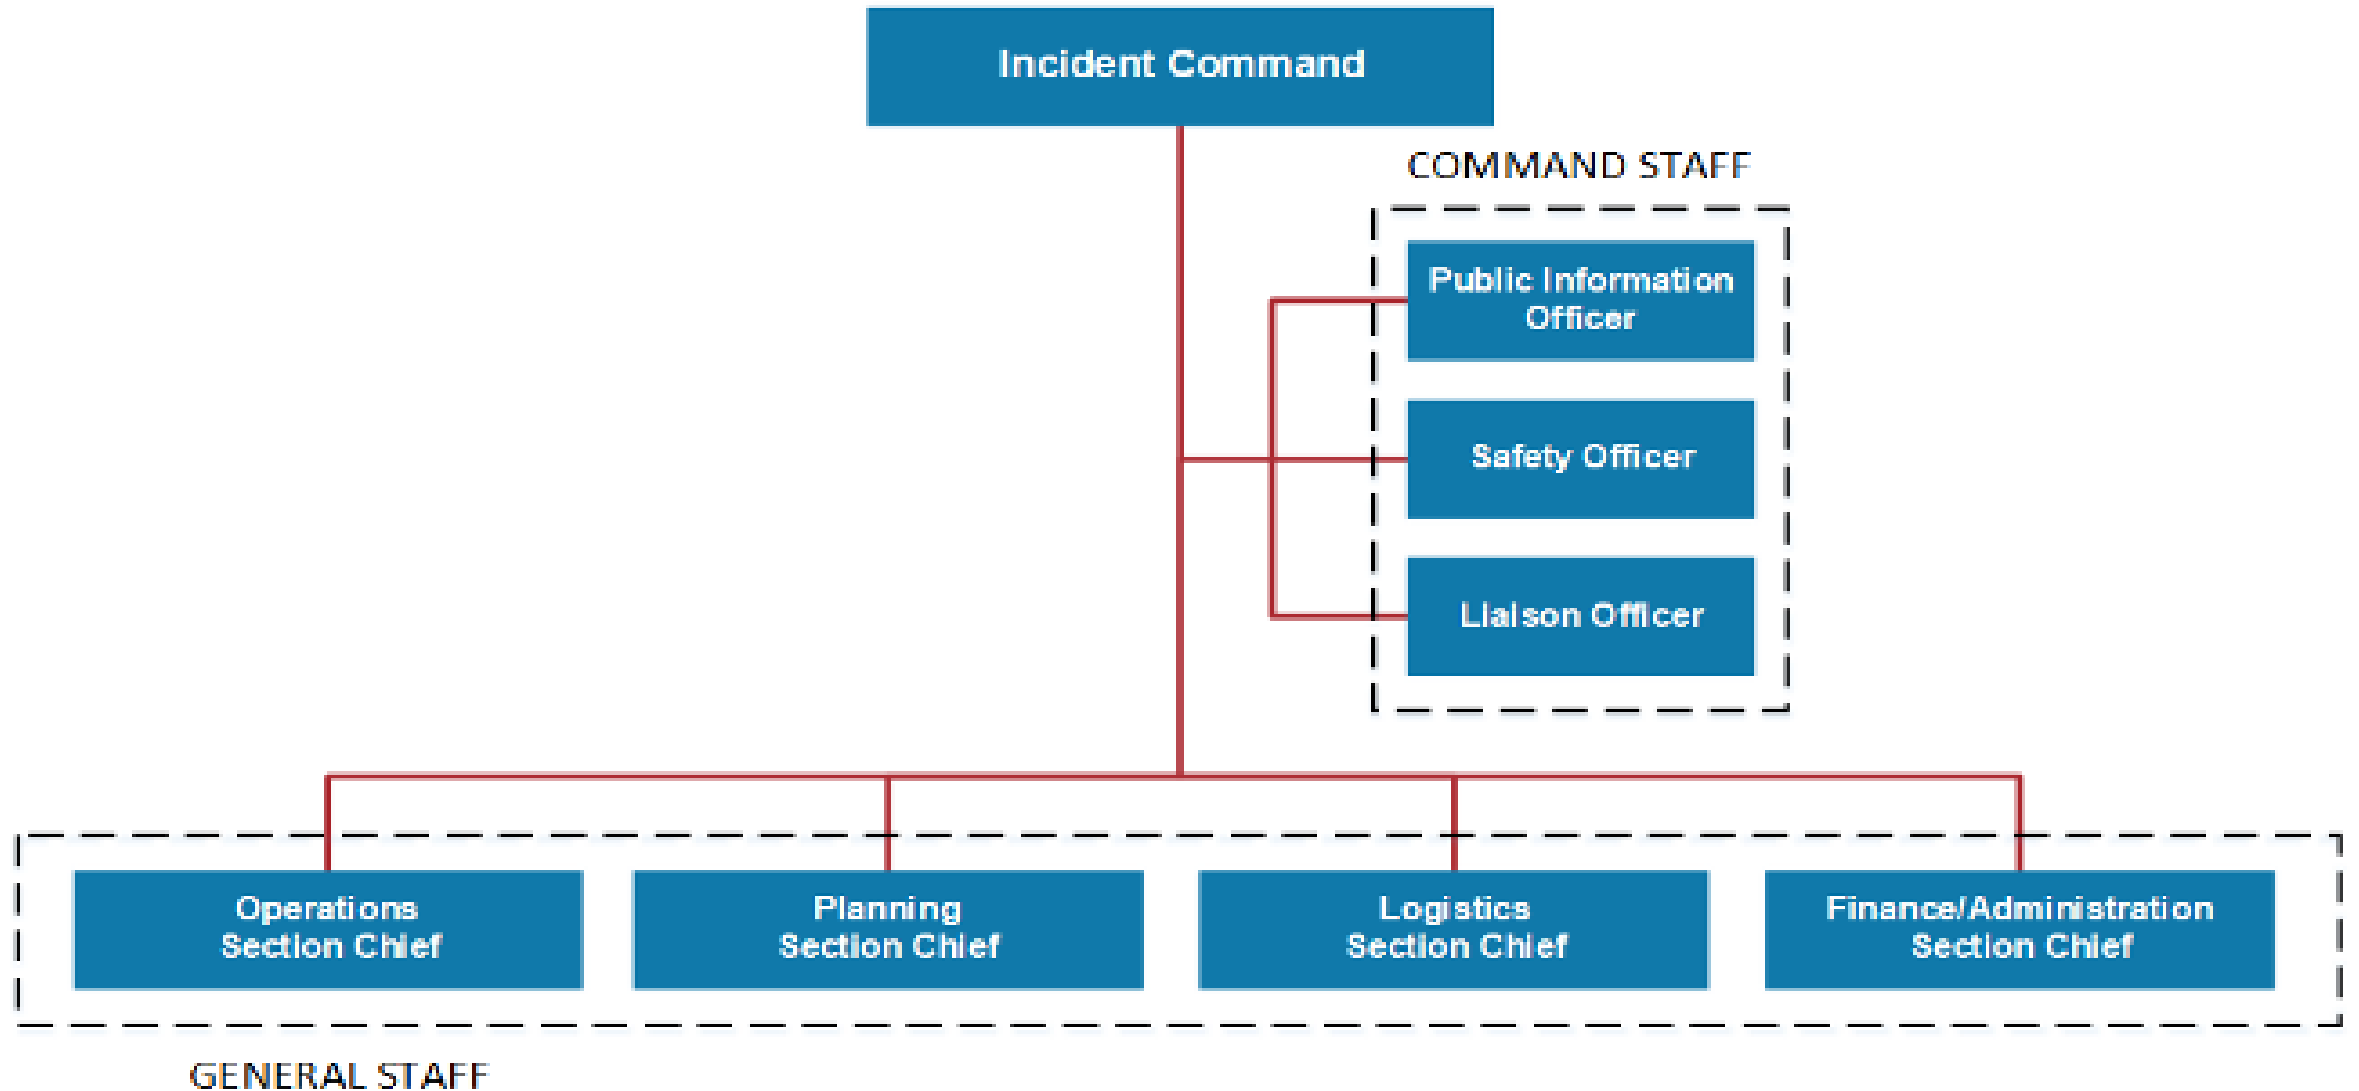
Incident Command

COMMAND STAFF

Public Information Officer

Safety Officer

Liaison Officer

Operations Section Chief

Planning Section Chief

Logistics Section Chief

Finance/Administration Section Chief

GENERAL STAFF